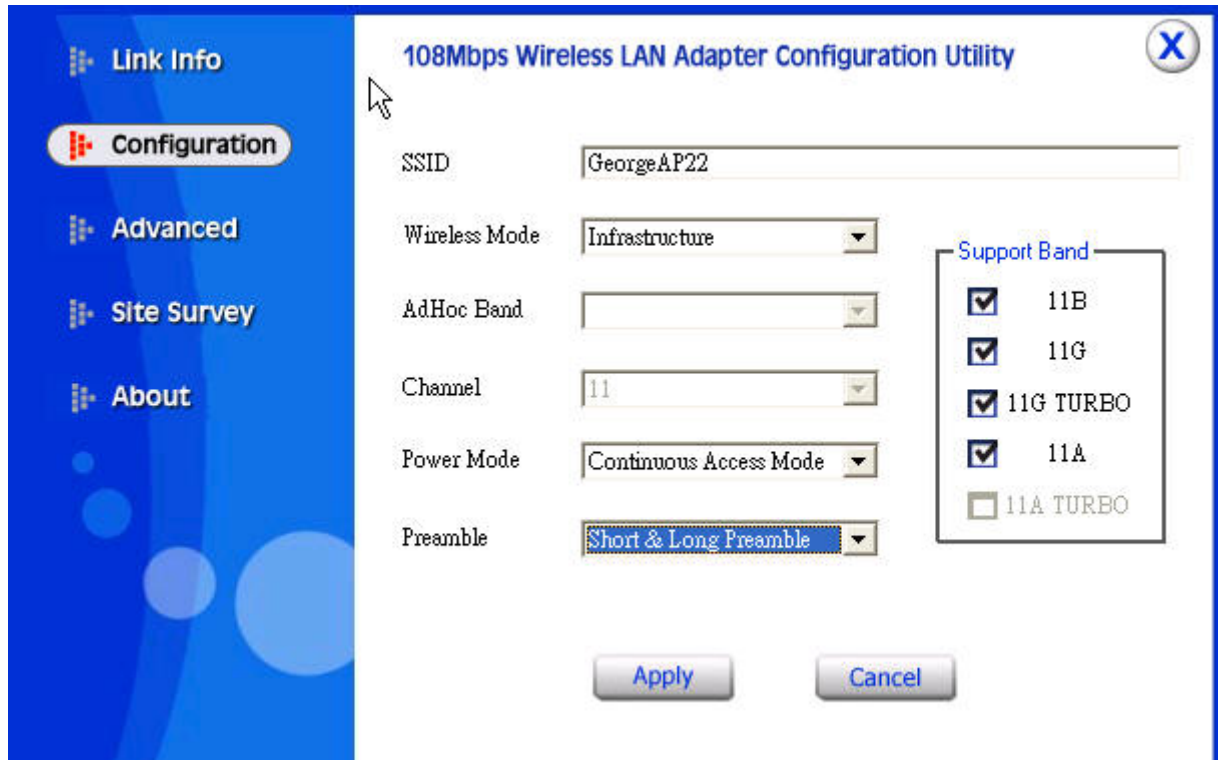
Link Info

Configuration

Advanced

Site Survey

About

108Mbps Wireless LAN Adapter Configuration Utility

X

SSID GeorgeAP22

Wireless Mode Infrastructure

AdHoc Band

Channel 11

Power Mode Continuous Access Mode

Preamble Short & Long Preamble

Support Band

11B

11G

11G TURBO

11A

11A TURBO

Apply

Cancel